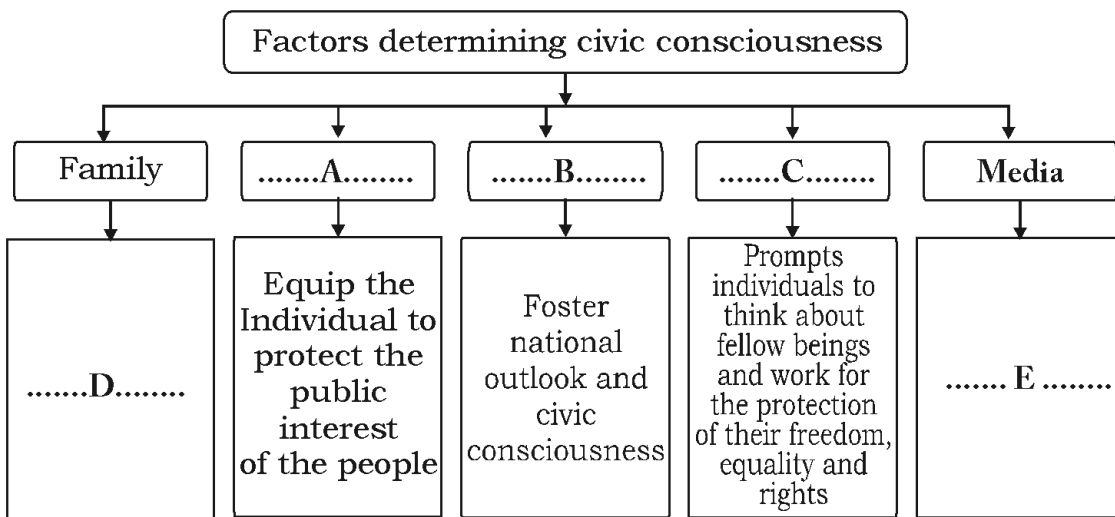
Factors determining civic consciousness

Family

.......A........

.......B........

.......C........

Media

.......D........

Equip the Individual to protect the public interest of the people

Foster national outlook and civic consciousness

Prompts individuals to think about fellow beings and work for the protection of their freedom, equality and rights

....... E ........